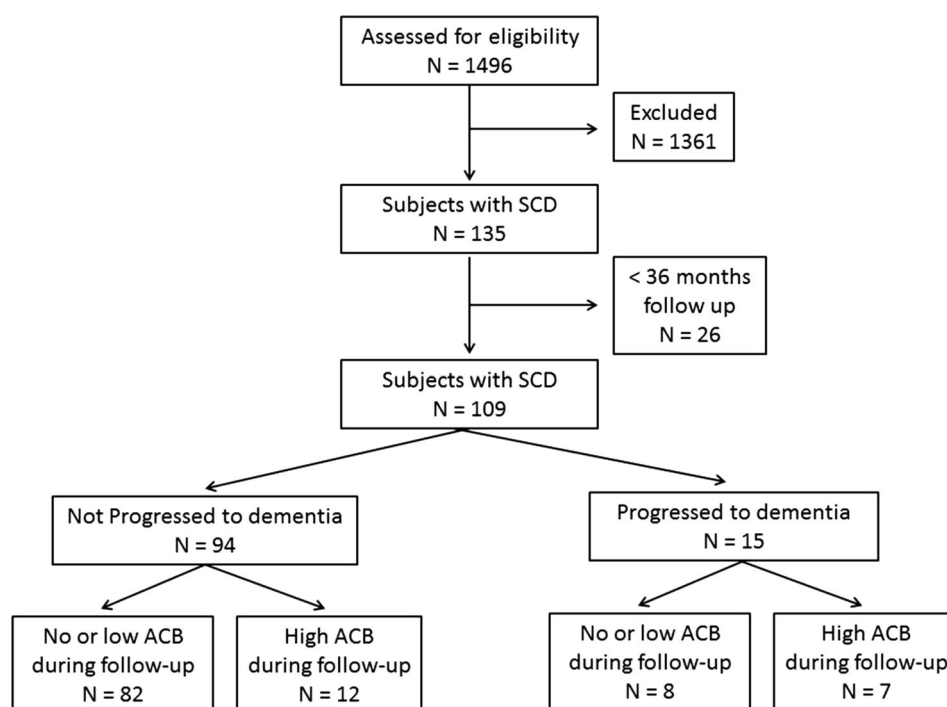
Assessed for eligibility
N = 1496

Excluded
N = 1361

Subjects with SCD
N = 135

< 36 months follow up
N = 26

Subjects with SCD
N = 109

Not Progressed to dementia
N = 94

Progressed to dementia
N = 15

No or low ACB during follow-up
N = 82

High ACB during follow-up
N = 12

No or low ACB during follow-up
N = 8

High ACB during follow-up
N = 7